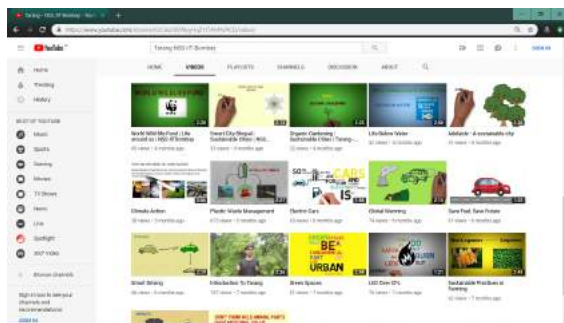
Tarang - IOCL IIT Bombay - YouTube

https://www.youtube.com/channel/UC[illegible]/videos

YouTube

Tarang IIOCL IIT Bombay

SIGN IN

Home
Trending
History

BEST OF YOUTUBE
Music
Sports
Gaming
Movies
TV Shows
News
Live
Spotlight
360° Video

Browse channels

Sign in now to see your channels and recommendations!
SIGN IN

HOME VIDEOS PLAYLISTS CHANNELS DISCUSSION ABOUT

World Wild Life Fund - Life around us - IIOCL IIT Bombay
Smart City Bhopal - Sustainable Cities - IIOCL...
Organic Gardening - Sustainable - Tarang - ...
Life Below Water
Jaldoot - A sustainable city

Climate Action
Plastic Waste Management
Electric Cars
Global Warming
Save Fuel, Save Future

Smart Driving
Introduction To Tarang
Green Spaces
LED Over CFL
Sustainable Practices in Farming

BE
URBAN